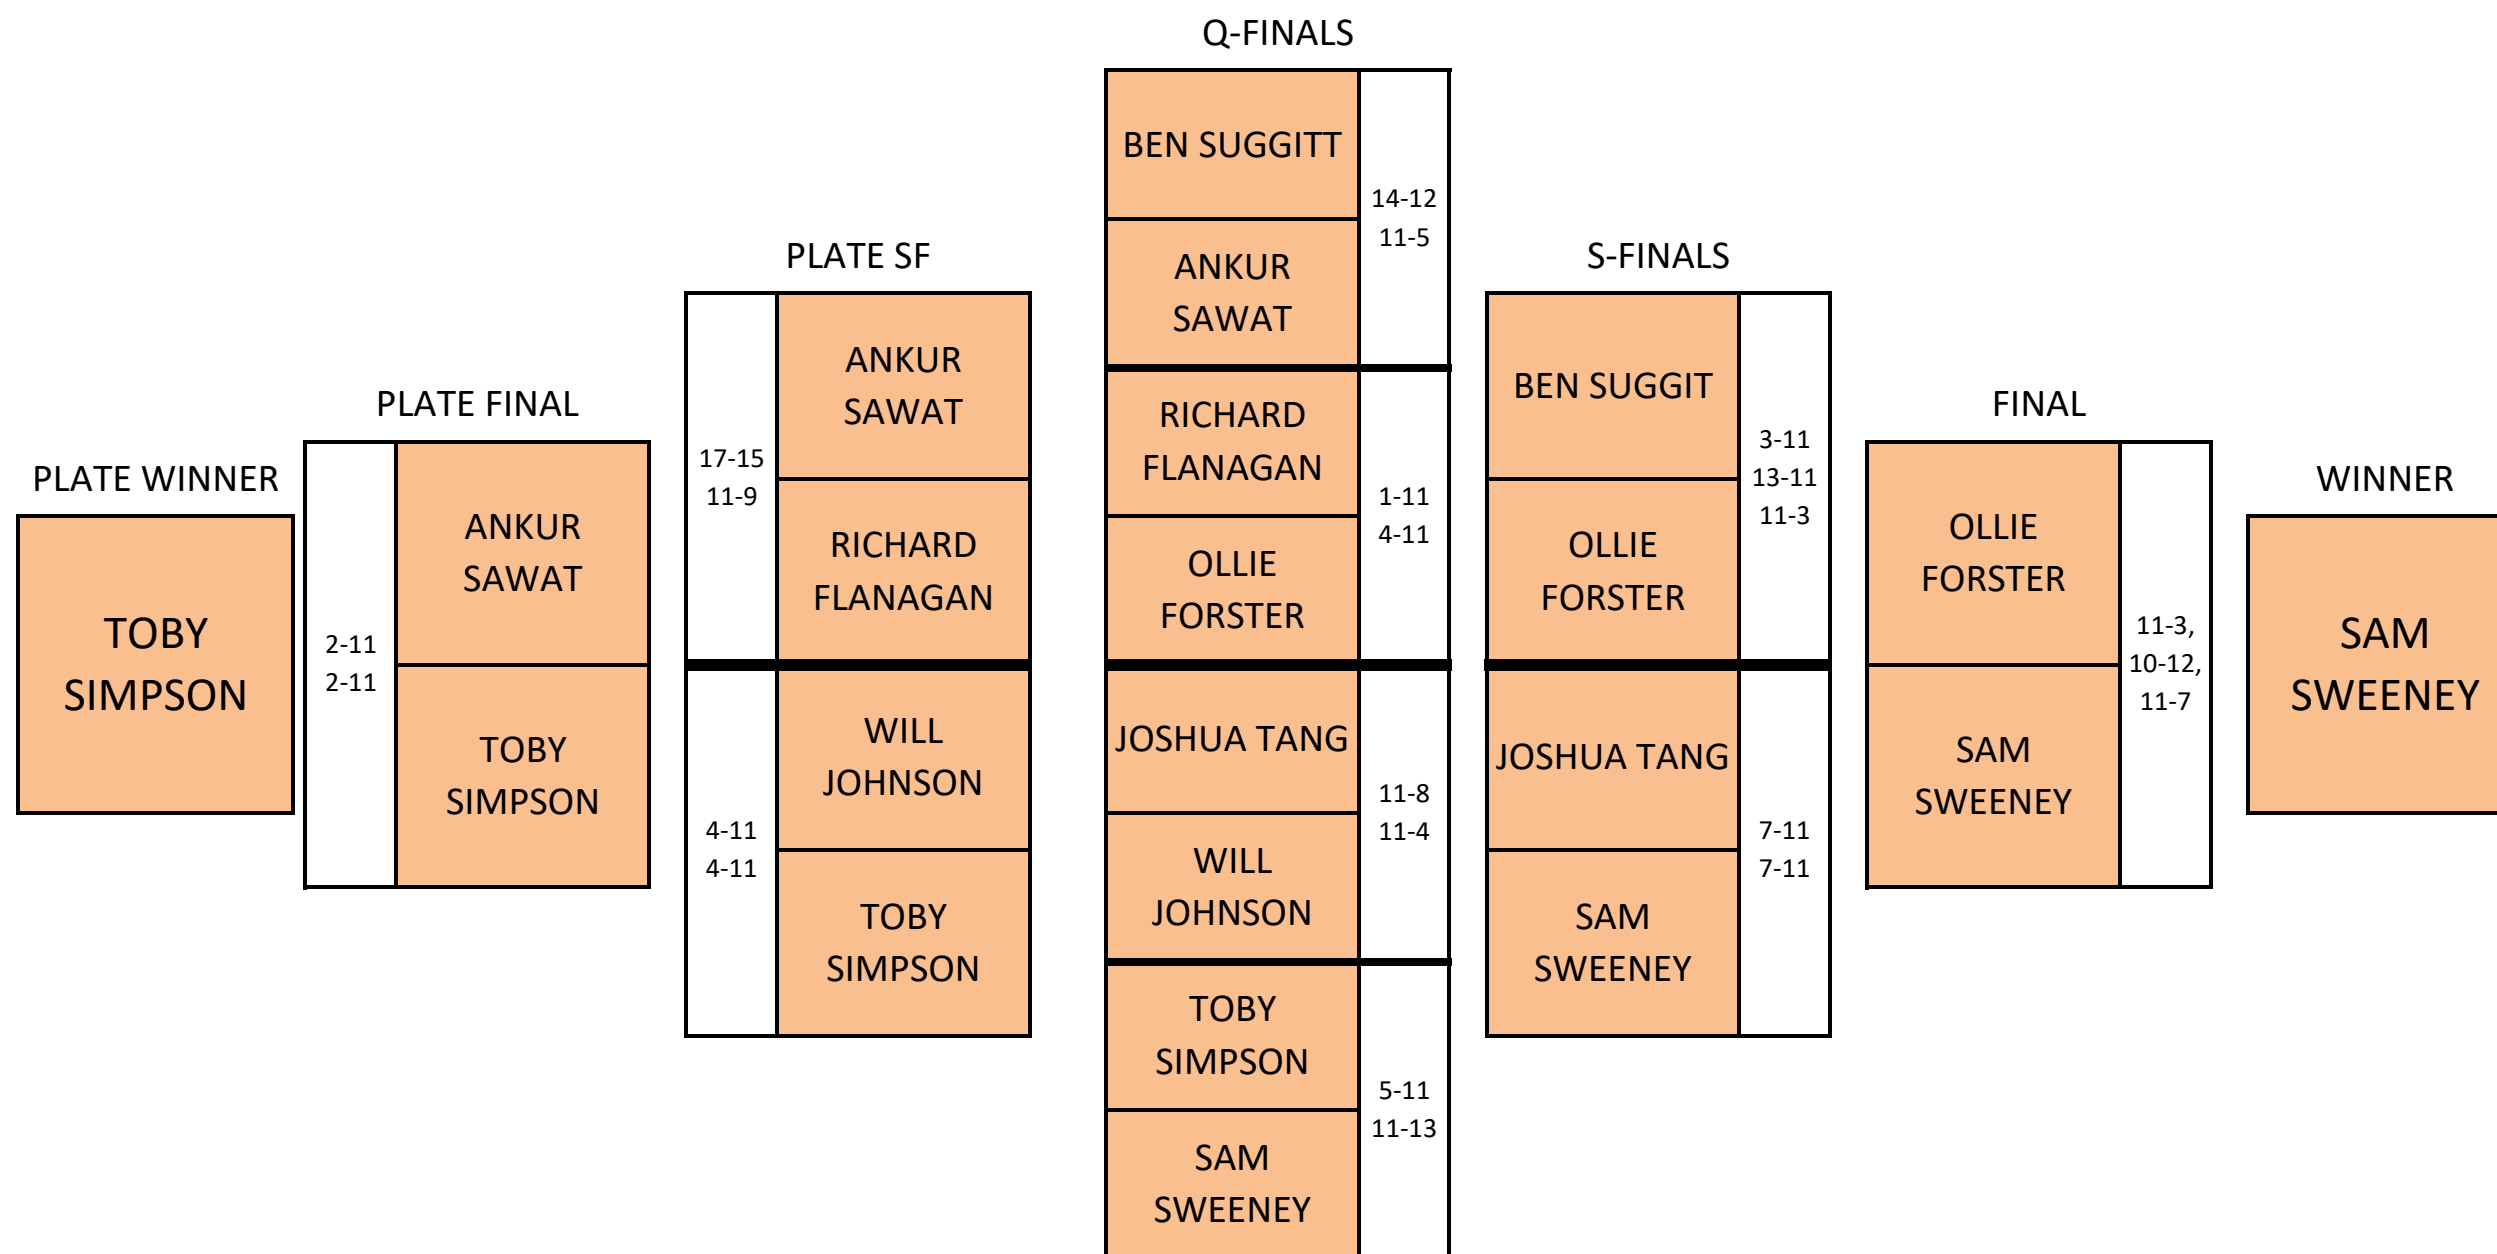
Q-FINALS

BEN SUGGITT
ANKUR SAWAT
14-12
11-5

RICHARD FLANAGAN
OLLIE FORSTER
1-11
4-11

JOSHUA TANG
WILL JOHNSON
11-8
11-4

TOBY SIMPSON
SAM SWEENEY
5-11
11-13

PLATE SF

ANKUR SAWAT
RICHARD FLANAGAN
17-15
11-9

WILL JOHNSON
TOBY SIMPSON
4-11
4-11

S-FINALS

BEN SUGGIT
OLLIE FORSTER
3-11
13-11
11-3

JOSHUA TANG
SAM SWEENEY
7-11
7-11

PLATE FINAL

ANKUR SAWAT
TOBY SIMPSON
2-11
2-11

FINAL

OLLIE FORSTER
SAM SWEENEY
11-3,
10-12,
11-7

PLATE WINNER

TOBY SIMPSON

WINNER

SAM SWEENEY